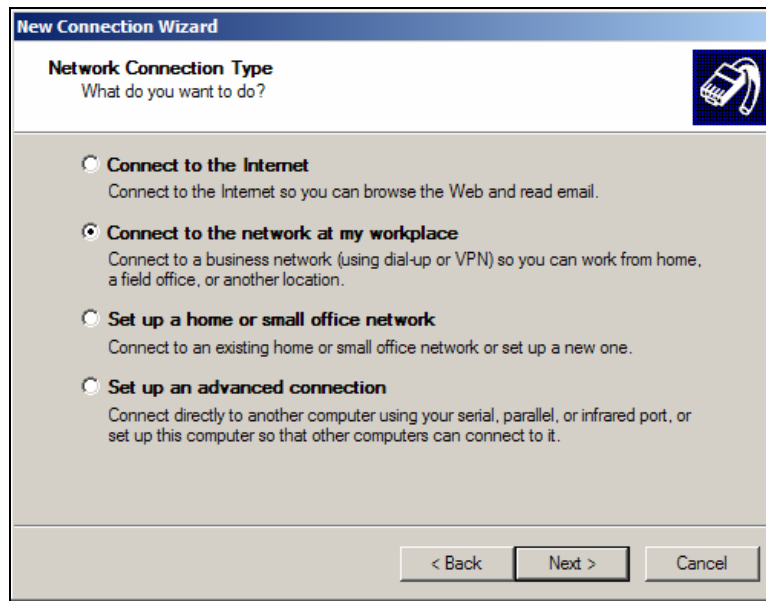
New Connection Wizard

Network Connection Type
What do you want to do?

Connect to the Internet
Connect to the Internet so you can browse the Web and read email.

Connect to the network at my workplace
Connect to a business network (using dial-up or VPN) so you can work from home, a field office, or another location.

Set up a home or small office network
Connect to an existing home or small office network or set up a new one.

Set up an advanced connection
Connect directly to another computer using your serial, parallel, or infrared port, or set up this computer so that other computers can connect to it.

< Back
Next >
Cancel